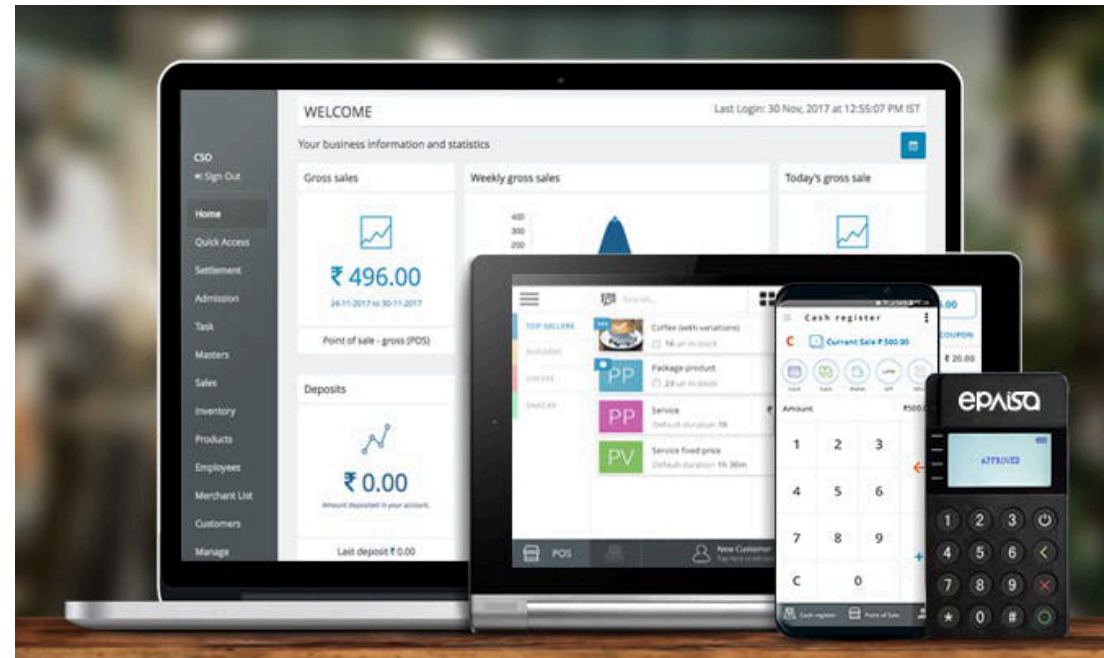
WELCOME

Last Login: 30 Nov, 2017 at 12:55:07 PM IST

Your business information and statistics

CSO
Sign Out

Home
Quick Access
Settlement
Admission
Task
Masters
Sales
Inventory
Products
Employees
Merchant List
Customers
Manage

Gross sales
₹ 496.00
24-11-2017 to 30-11-2017
Point of sale - gross (POS)

Weekly gross sales
400
300
200

Today's gross sale

Deposits
₹ 0.00
Amount deposited in your account.
Last deposit ₹ 0.00

Search...
TOP SELLERS
BURGERS
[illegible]
SNACKS
Coffee (with variations)
14 un in stock
PP Package product
23 un in stock
PP Service
Default duration 1h
PV Service fixed price
Default duration 1h 30m
POS
New Customer
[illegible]

Cash register
Current Sale ₹ 500.00
Amount
₹500
1 2 3
4 5 6
7 8 9
C 0
Cash register
Point of Sale
COUPON
₹ 20.00

epaisa
APPROVED
1 2 3
4 5 6
7 8 9
* 0 #